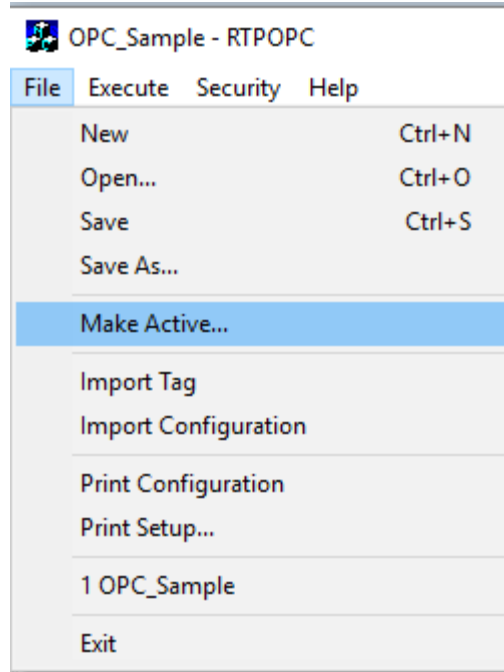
OPC_Sample - RTPOPC

File Execute Security Help

New Ctrl+N
Open... Ctrl+O
Save Ctrl+S
Save As...

Make Active...

Import Tag
Import Configuration

Print Configuration
Print Setup...

1 OPC_Sample

Exit